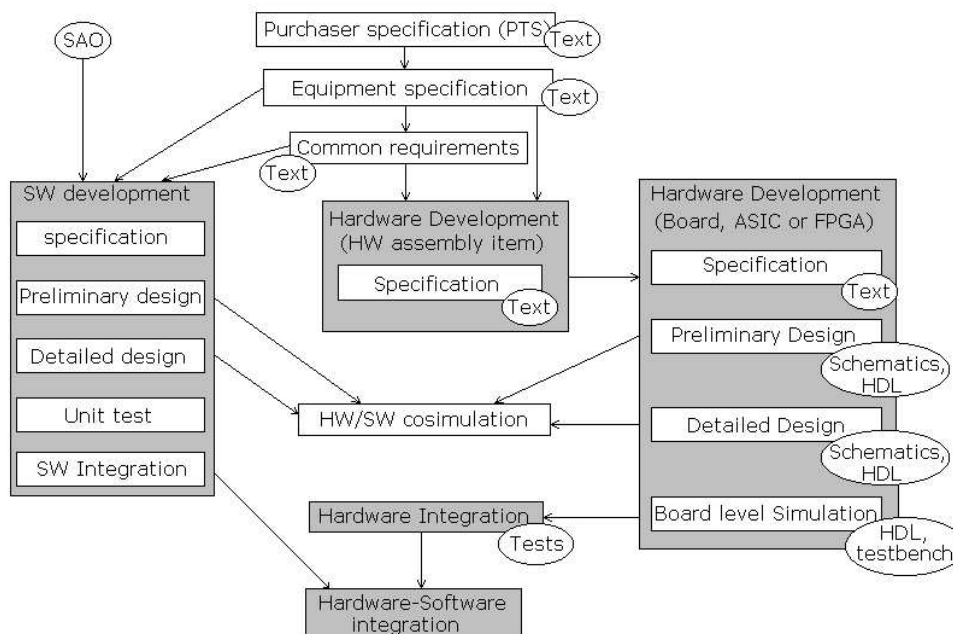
SAO

Purchaser specification (PTS)
Text

Equipment specification
Text

Common requirements
Text

SW development
specification
Preliminary design
Detailed design
Unit test
SW Integration

Hardware Development (HW assembly item)
Specification
Text

Hardware Development (Board, ASIC or FPGA)
Specification
Text
Preliminary Design
Schematics, HDL
Detailed Design
Schematics, HDL
Board level Simulation
HDL, testbench

HW/SW cosimulation

Hardware Integration
Tests

Hardware-Software integration